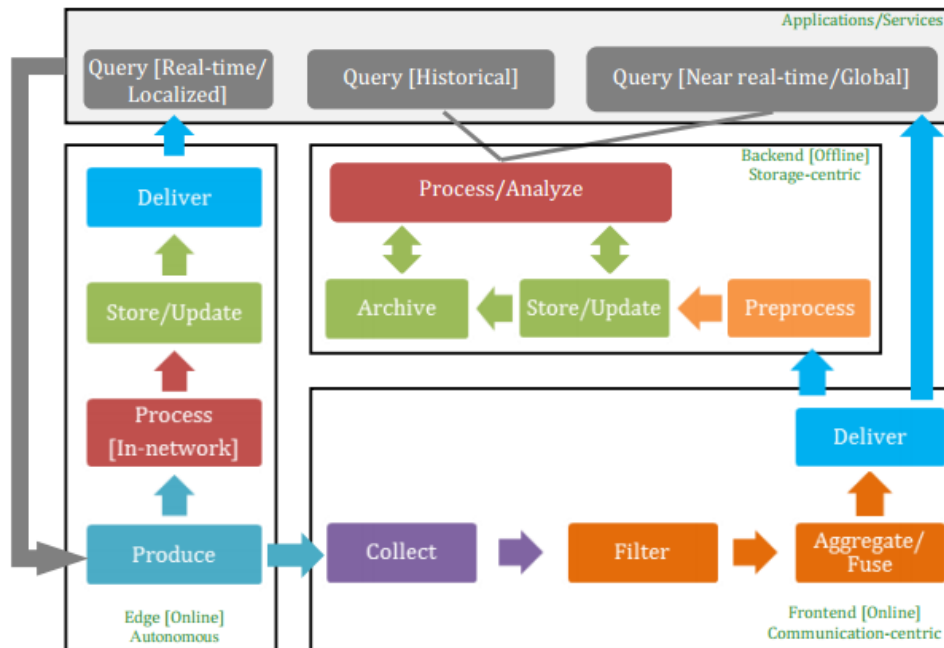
Applications/Services

Query [Real-time/ Localized]

Query [Historical]

Query [Near real-time/Global]

Backend [Offline] Storage-centric

Process/Analyze

Archive

Store/Update

Preprocess

Deliver

Store/Update

Process [In-network]

Produce

Edge [Online] Autonomous

Deliver

Collect

Filter

Aggregate/ Fuse

Frontend [Online] Communication-centric